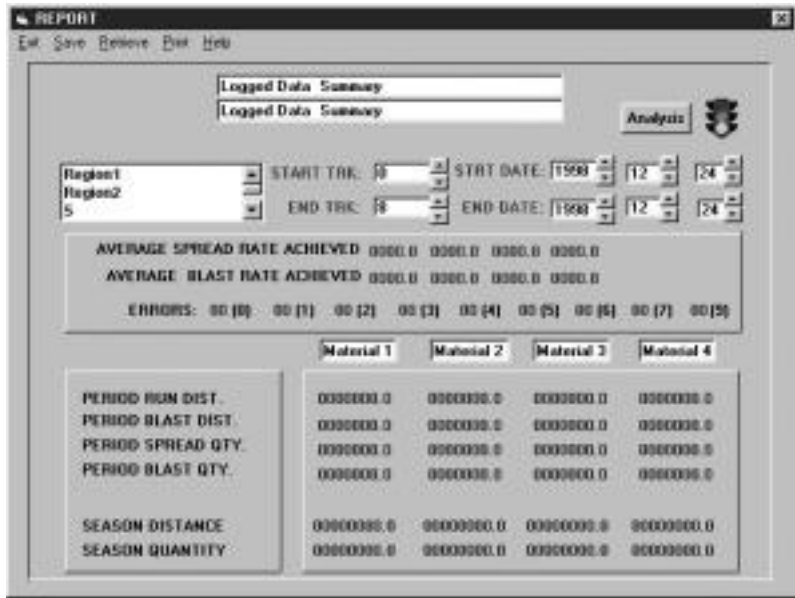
REPORT

Exit Save Retrieve Print Help

Logged Data Summary

Logged Data Summary

Analysis

Region1
Region2
5

START TRK: 8

END TRK: 8

STRT DATE: 1998 12 24

END DATE: 1998 12 24

AVERAGE SPREAD RATE ACHIEVED 0000.0 0000.0 0000.0 0000.0

AVERAGE BLAST RATE ACHIEVED 0000.0 0000.0 0000.0 0000.0

ERRORS: 00 (0) 00 (1) 00 (2) 00 (3) 00 (4) 00 (5) 00 (6) 00 (7) 00 (9)

| | Material 1 | Material 2 | Material 3 | Material 4 |
|---|---|---|---|---|
| PERIOD RUN DIST. | 0000000.0 | 0000000.0 | 0000000.0 | 0000000.0 |
| PERIOD BLAST DIST. | 0000000.0 | 0000000.0 | 0000000.0 | 0000000.0 |
| PERIOD SPREAD QTY. | 0000000.0 | 0000000.0 | 0000000.0 | 0000000.0 |
| PERIOD BLAST QTY. | 0000000.0 | 0000000.0 | 0000000.0 | 0000000.0 |
| SEASON DISTANCE | 00000000.0 | 00000000.0 | 00000000.0 | 00000000.0 |
| SEASON QUANTITY | 00000000.0 | 00000000.0 | 00000000.0 | 00000000.0 |